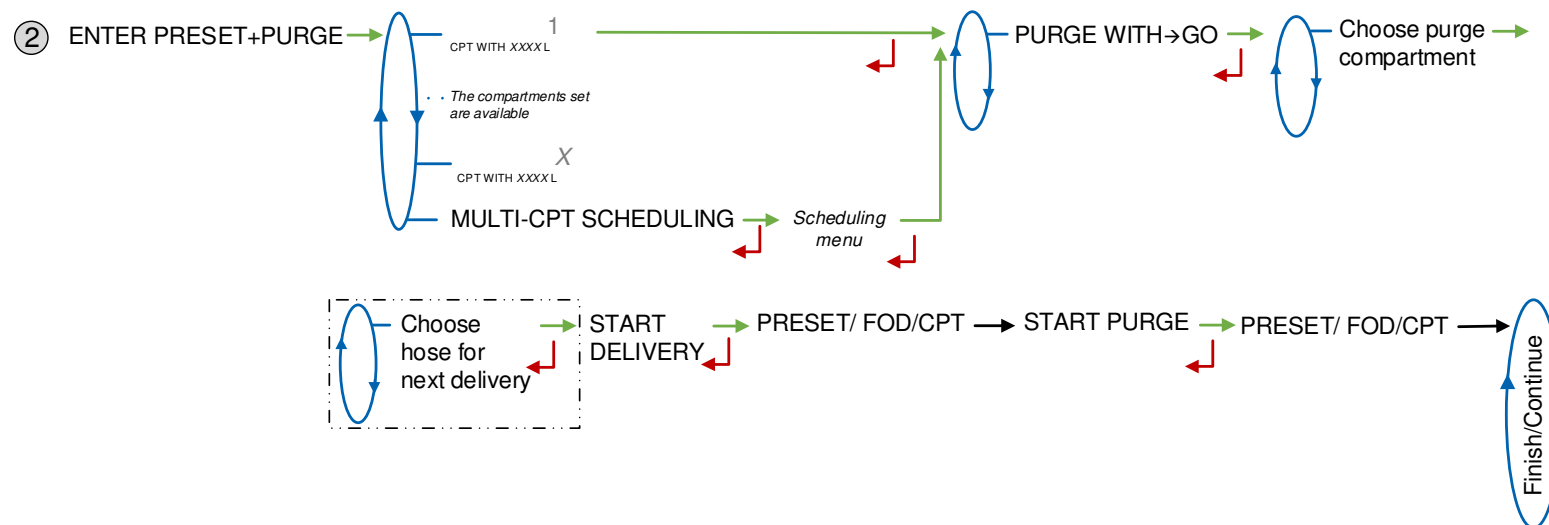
② ENTER PRESET+PURGE

1
CPT WITH XXXX L

The compartments set are available

X
CPT WITH XXXX L

MULTI-CPT SCHEDULING

Scheduling menu

PURGE WITH→GO

Choose purge compartment

Choose hose for next delivery

START DELIVERY

PRESET/ FOD/CPT

START PURGE

PRESET/ FOD/CPT

Finish/Continue